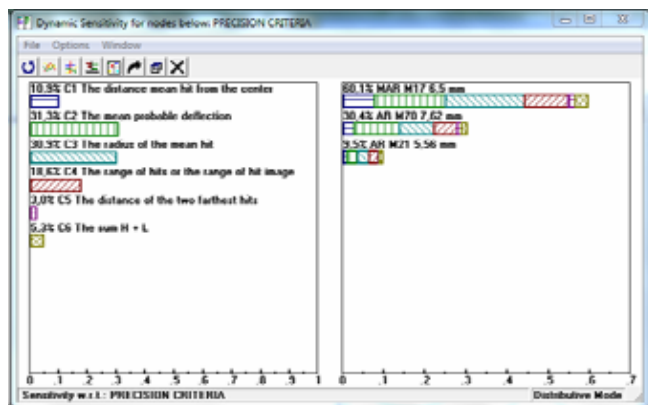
Dynamic Sensitivity for nodes below: PRECISION CRITERIA

File Options Window

10.3% C1 The distance mean hit from the center

31.3% C2 The mean probable deflection

30.3% C3 The radius of the mean hit

18.6% C4 The range of hits or the range of hit image

3.0% C5 The distance of the two farthest hits

5.3% C6 The sum H + L

0 .1 .2 .3 .4 .5 .6 .7 .8 .9 1

60.1% MAR M17 6.5 mm

30.4% AR M70 7.62 mm

9.5% AR M21 5.56 mm

0 .1 .2 .3 .4 .5 .6 .7

Sensitivity w.r.t.: PRECISION CRITERIA

Distributive Mode